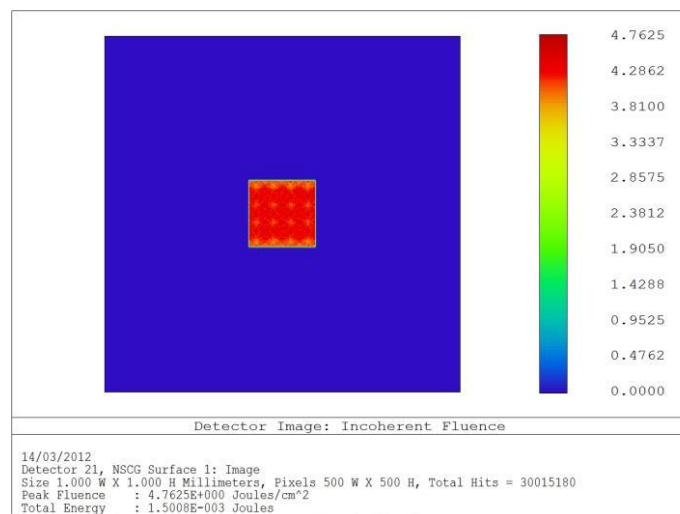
4.7625
4.2862
3.8100
3.3337
2.8575
2.3812
1.9050
1.4288
0.9525
0.4762
0.0000

Detector Image: Incoherent Fluence

14/03/2012
Detector 21, NSCG Surface 1: Image
Size 1.000 W X 1.000 H Millimeters, Pixels 500 W X 500 H, Total Hits = 30015180
Peak Fluence : 4.7625E+000 Joules/cm^2
Total Energy : 1.5008E-003 Joules